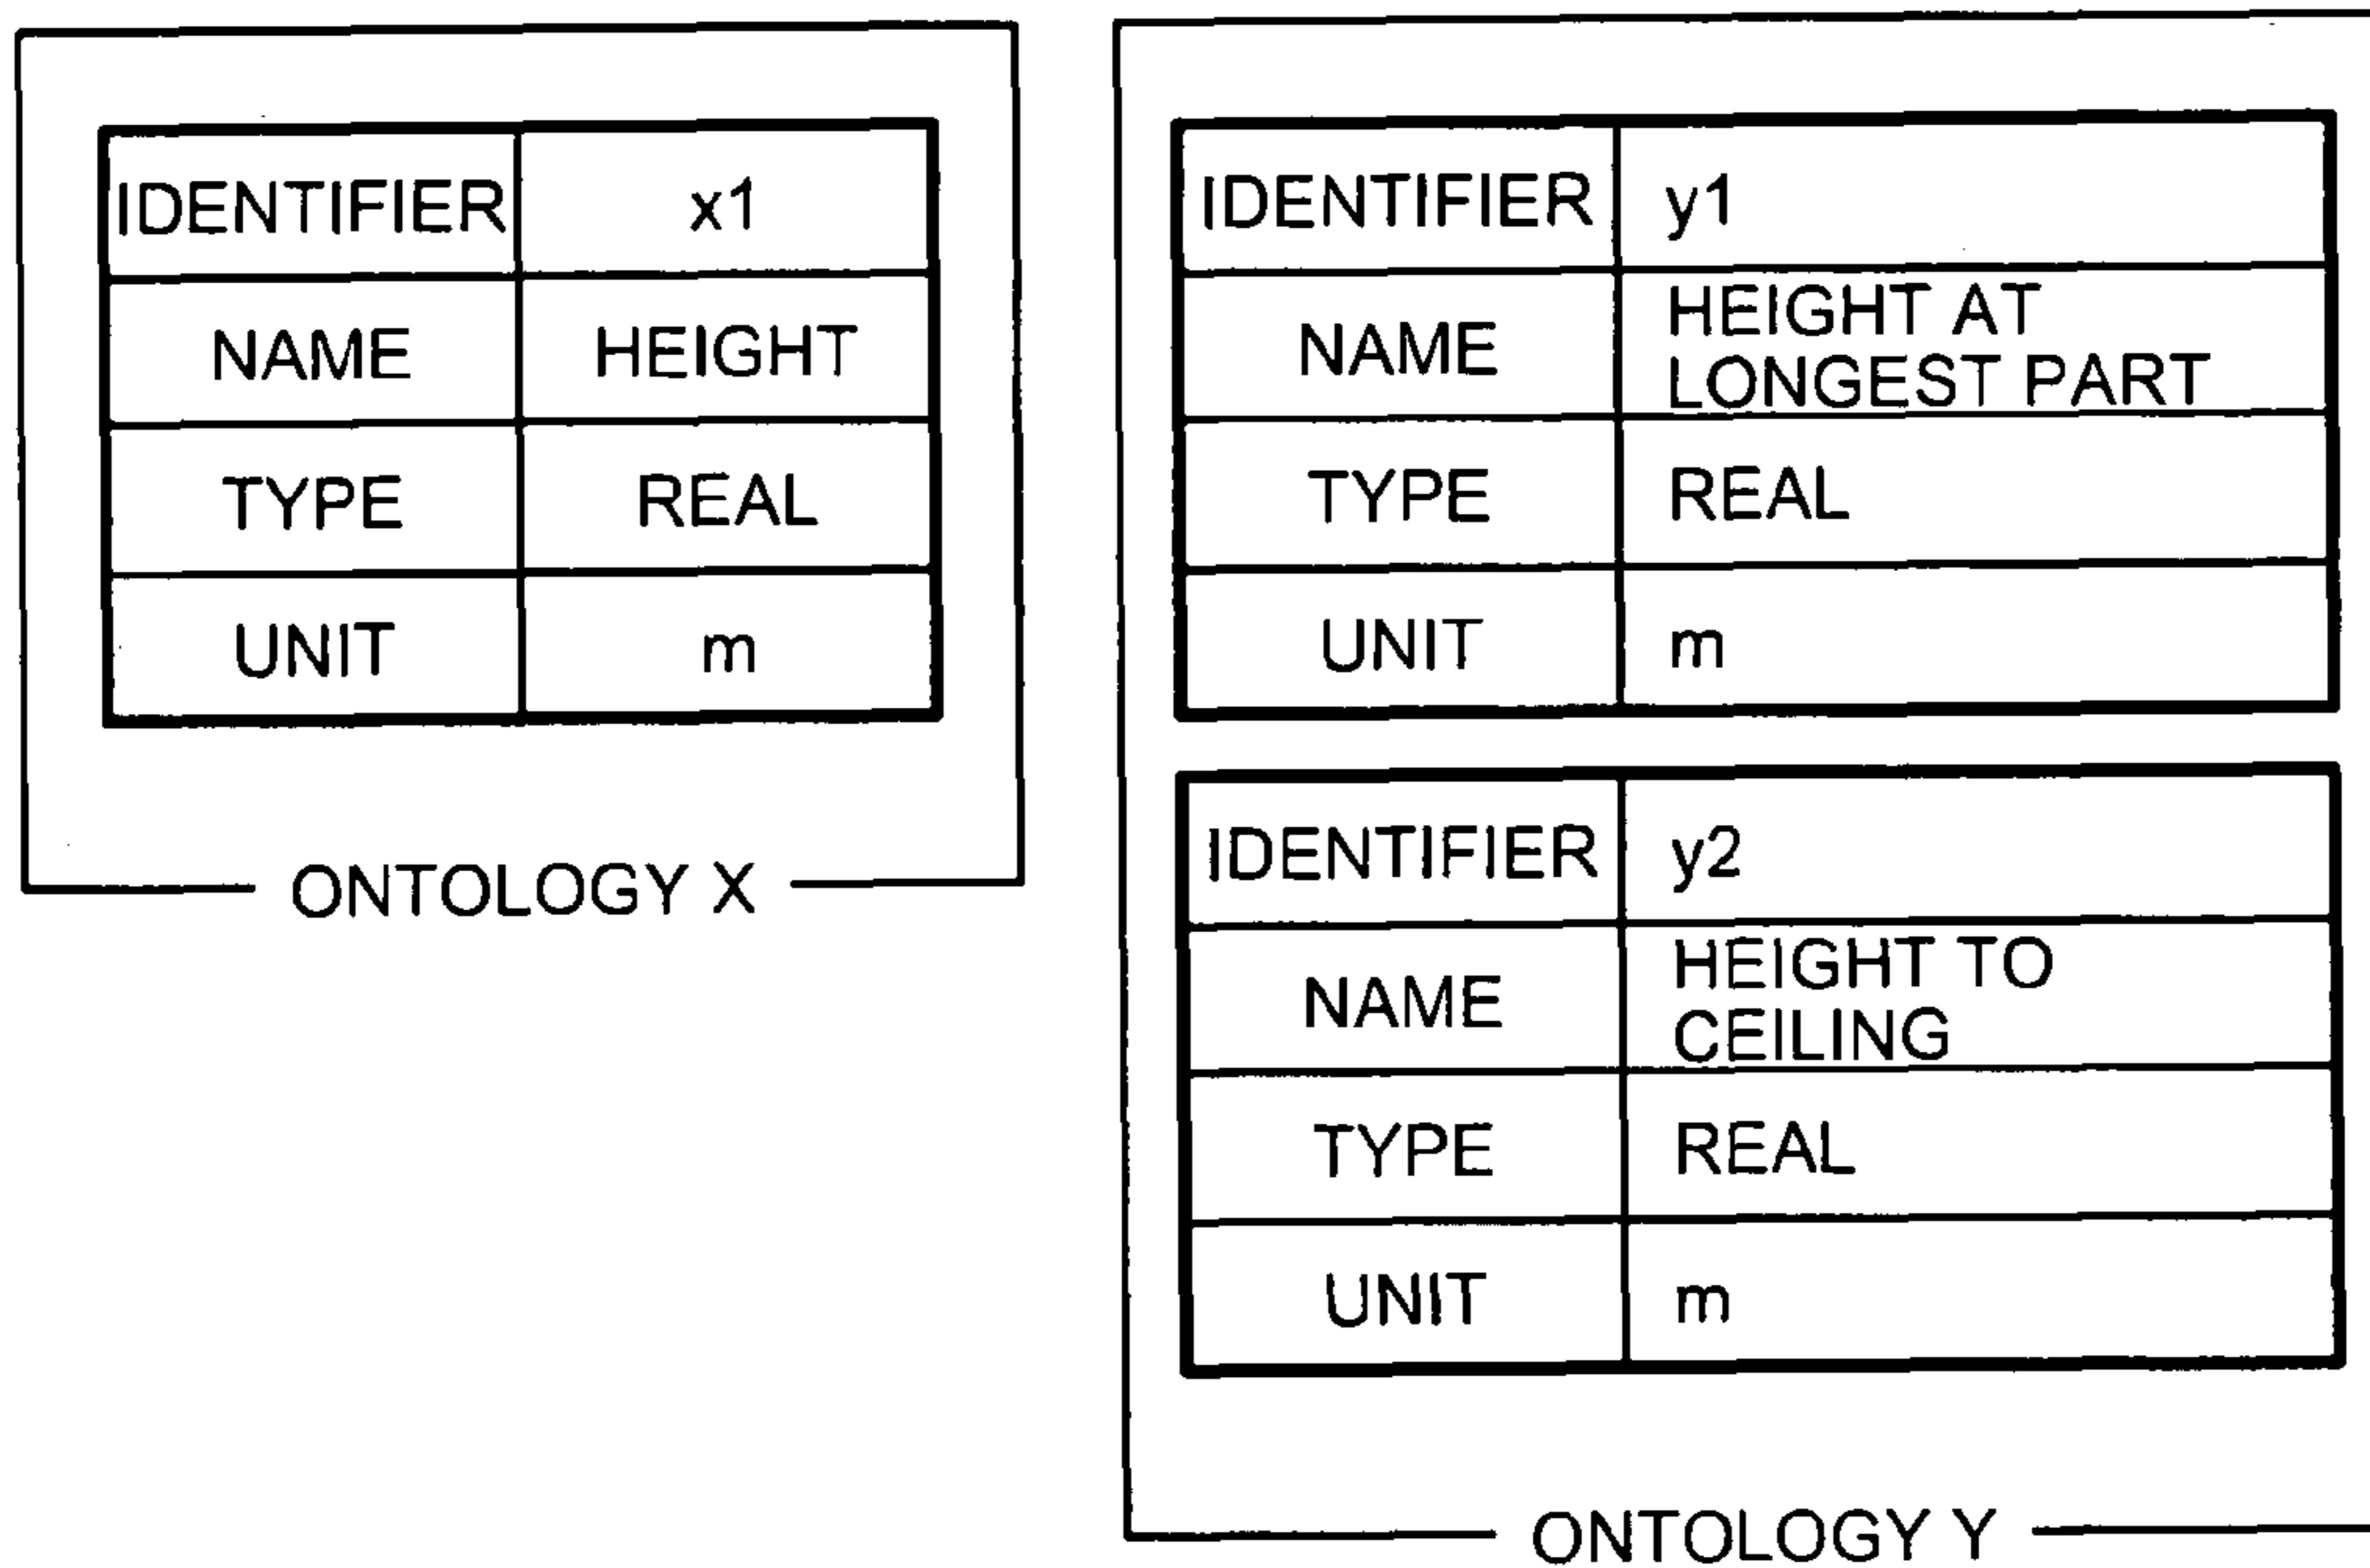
| IDENTIFIER | x1 |
|---|---|
| NAME | HEIGHT |
| TYPE | REAL |
| UNIT | m |

ONTOLOGY X

| IDENTIFIER | y1 |
|---|---|
| NAME | HEIGHT AT LONGEST PART |
| TYPE | REAL |
| UNIT | m |

| IDENTIFIER | y2 |
|---|---|
| NAME | HEIGHT TO CEILING |
| TYPE | REAL |
| UNIT | m |

ONTOLOGY Y